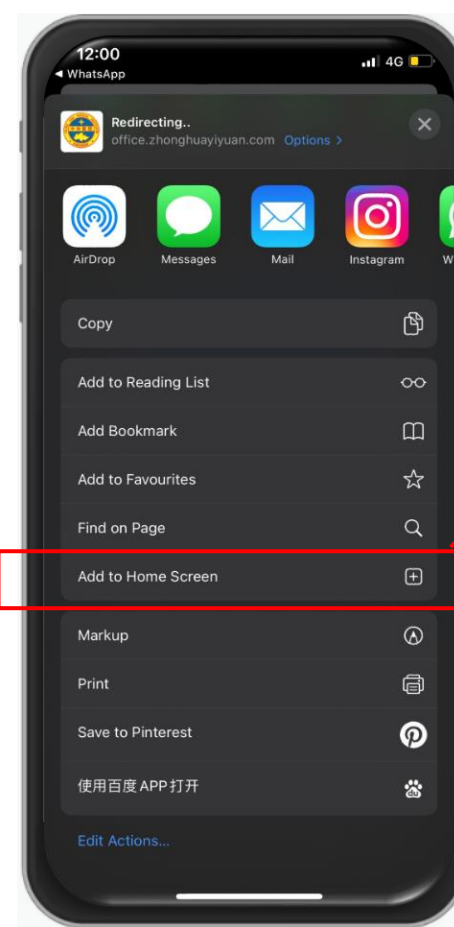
12:00
◀ WhatsApp
4G

Redirecting..
office.zhonghuayiyuan.com Options >

AirDrop
Messages
Mail
Instagram
W

Copy

Add to Reading List
Add Bookmark
Add to Favourites
Find on Page
Add to Home Screen

Markup
Print
Save to Pinterest
使用百度APP打开

Edit Actions...